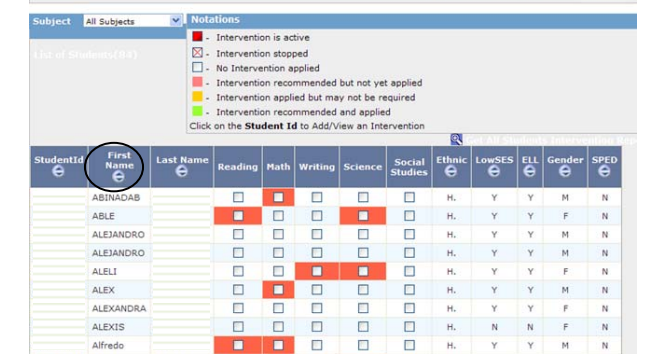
Subject All Subjects

List of Students(84)

Notations
- Intervention is active
- Intervention stopped
- No Intervention applied
- Intervention recommended but not yet applied
- Intervention applied but may not be required
- Intervention recommended and applied
Click on the Student Id to Add/View an Intervention

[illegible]

| StudentId | First Name | Last Name | Reading | Math | Writing | Science | Social Studies | Ethnic | LowSES | ELL | Gender | SPED |
|---|---|---|---|---|---|---|---|---|---|---|---|---|
| | ABINADAB | | | | | | | H. | Y | Y | M | N |
| | ABLE | | | | | | | H. | Y | Y | F | N |
| | ALEJANDRO | | | | | | | H. | Y | Y | M | N |
| | ALEJANDRO | | | | | | | H. | Y | Y | M | N |
| | ALELI | | | | | | | H. | Y | Y | F | N |
| | ALEX | | | | | | | H. | Y | Y | M | N |
| | ALEXANDRA | | | | | | | H. | Y | Y | F | N |
| | ALEXIS | | | | | | | H. | N | N | F | N |
| | Alfredo | | | | | | | H. | Y | Y | M | N |